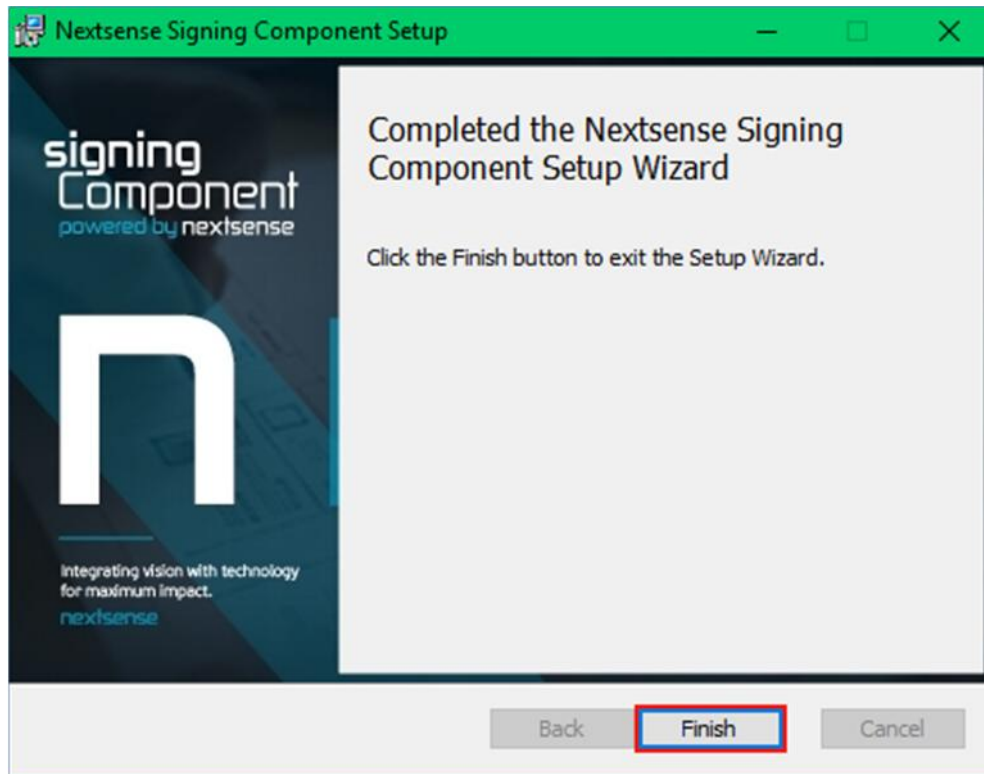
Nextsense Signing Component Setup

signing Component
powered by nextsense

Integrating vision with technology for maximum impact.
nextsense

Completed the Nextsense Signing Component Setup Wizard

Click the Finish button to exit the Setup Wizard.

Back
Finish
Cancel